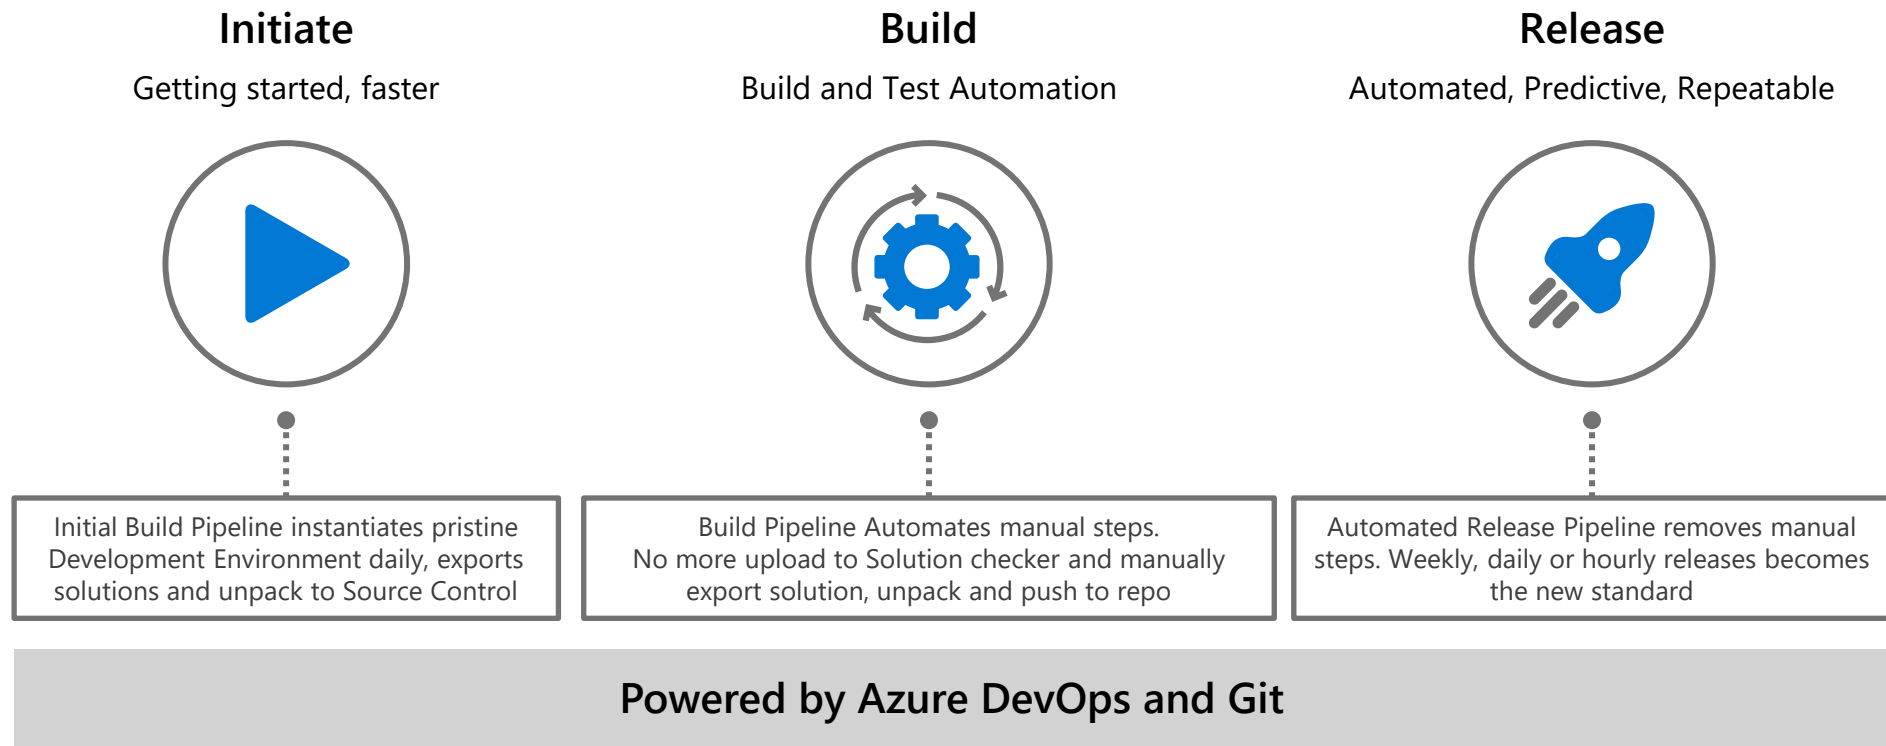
Initiate

Getting started, faster

Initial Build Pipeline instantiates pristine Development Environment daily, exports solutions and unpack to Source Control

Build

Build and Test Automation

Build Pipeline Automates manual steps.
No more upload to Solution checker and manually export solution, unpack and push to repo

Release

Automated, Predictive, Repeatable

Automated Release Pipeline removes manual steps. Weekly, daily or hourly releases becomes the new standard

Powered by Azure DevOps and Git